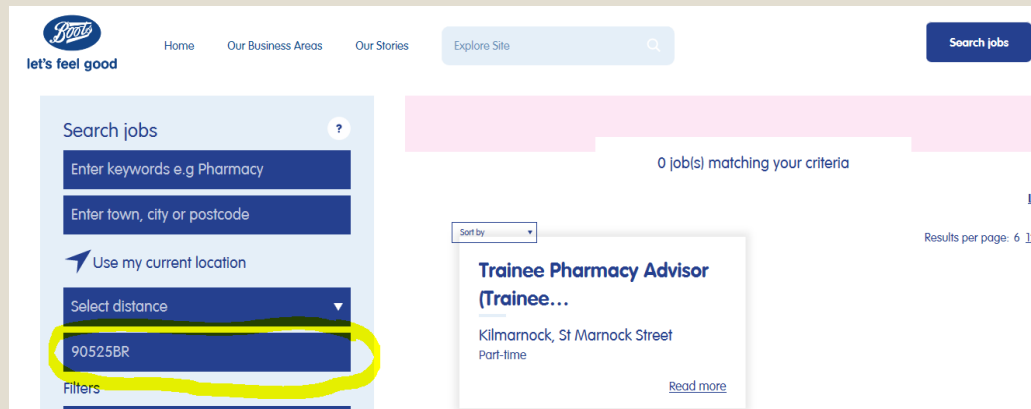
Boots
let's feel good

Home Our Business Areas Our Stories Explore Site

Search jobs

Search jobs ?

Enter keywords e.g Pharmacy

Enter town, city or postcode

Use my current location

Select distance

90525BR

Filters

0 job(s) matching your criteria

Sort by

Results per page: 6 1

Trainee Pharmacy Advisor (Trainee…

Kilmarnock, St Marnock Street
Part-time

Read more